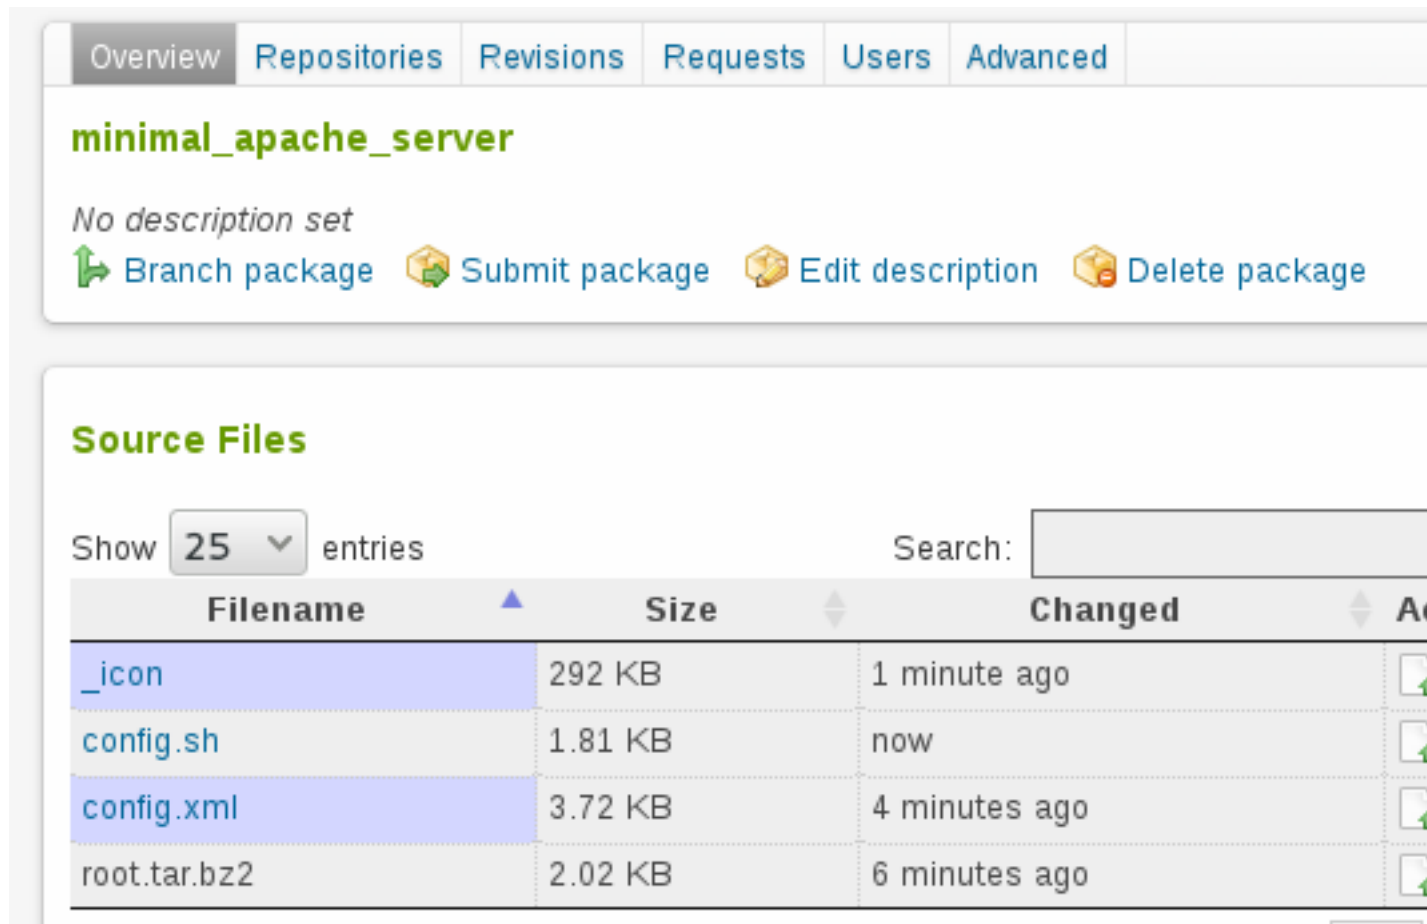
Overview Repositories Revisions Requests Users Advanced

minimal_apache_server

No description set

Branch package Submit package Edit description Delete package

Source Files

Show 25 entries

Search:

| Filename | Size | Changed | Ac |
|---|---|---|---|
| _icon | 292 KB | 1 minute ago | |
| config.sh | 1.81 KB | now | |
| config.xml | 3.72 KB | 4 minutes ago | |
| root.tar.bz2 | 2.02 KB | 6 minutes ago | |